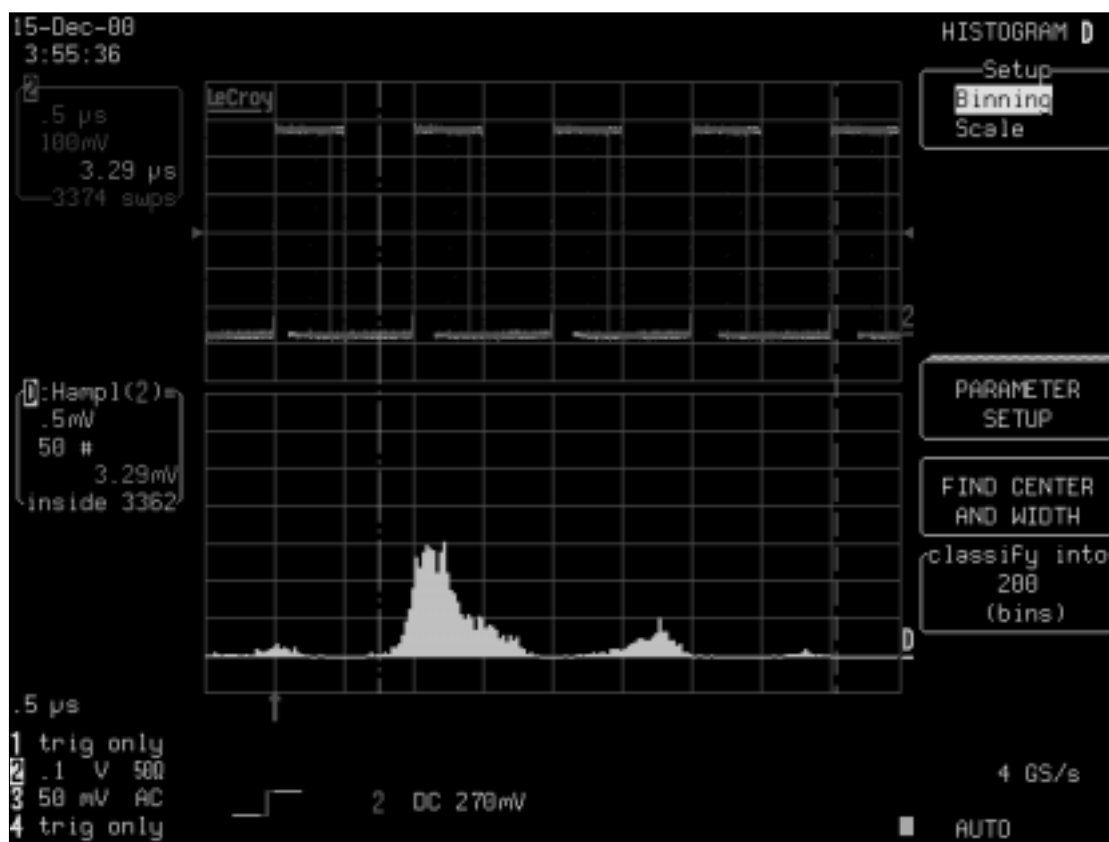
15-Dec-00
3:55:36

2
.5 μs
100mV
3.29 μs
3374 swps

LeCroy

2

D:Hampl(2)=
.5mV
50 #
3.29mV
inside 3362

D

.5 μs

1 trig only
2 .1 V 50Ω
3 50 mV AC
4 trig only

2 DC 270mV

HISTOGRAM D
Setup
Binning
Scale

PARAMETER SETUP

FIND CENTER AND WIDTH

classify into
200
(bins)

4 GS/s

AUTO